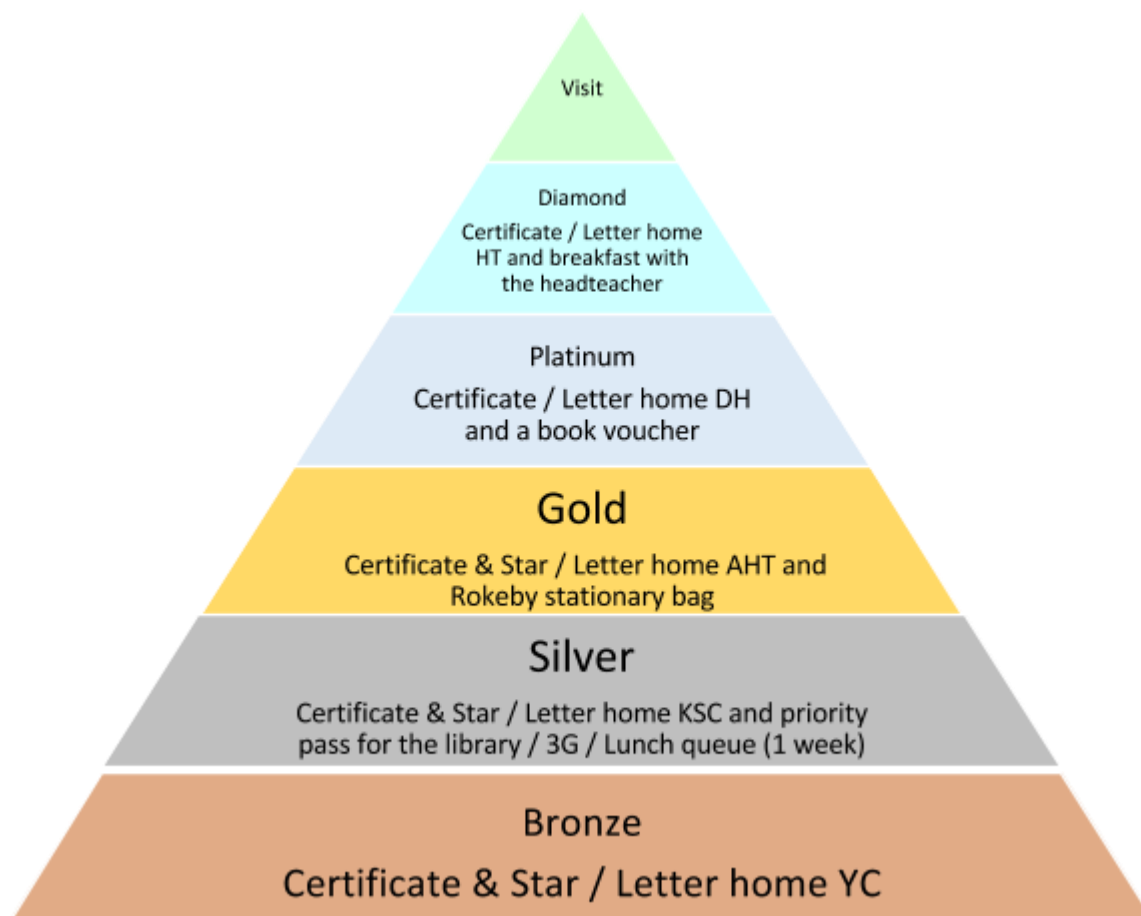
Visit

Diamond

Certificate / Letter home HT and breakfast with the headteacher

Platinum

Certificate / Letter home DH and a book voucher

Gold

Certificate & Star / Letter home AHT and Rokeby stationary bag

Silver

Certificate & Star / Letter home KSC and priority pass for the library / 3G / Lunch queue (1 week)

Bronze

Certificate & Star / Letter home YC